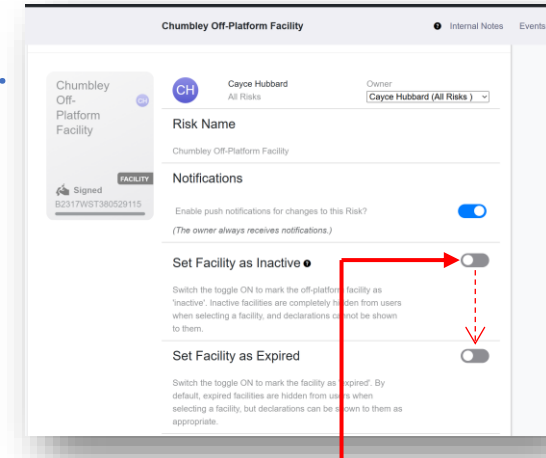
Chumbley Off-Platform Facility

Internal Notes

Events

Chumbley Off-Platform Facility

CH

FACILITY

Signed

B2317WST380529115

CH

Cayce Hubbard

All Risks

Owner

Cayce Hubbard (All Risks)

Risk Name

Chumbley Off-Platform Facility

Notifications

Enable push notifications for changes to this Risk?

(The owner always receives notifications.)

Set Facility as Inactive

Switch the toggle ON to mark the off-platform facility as 'inactive'. Inactive facilities are completely hidden from users when selecting a facility, and declarations cannot be shown to them.

Set Facility as Expired

Switch the toggle ON to mark the facility as 'expired'. By default, expired facilities are hidden from users when selecting a facility, but declarations can be shown to them as appropriate.